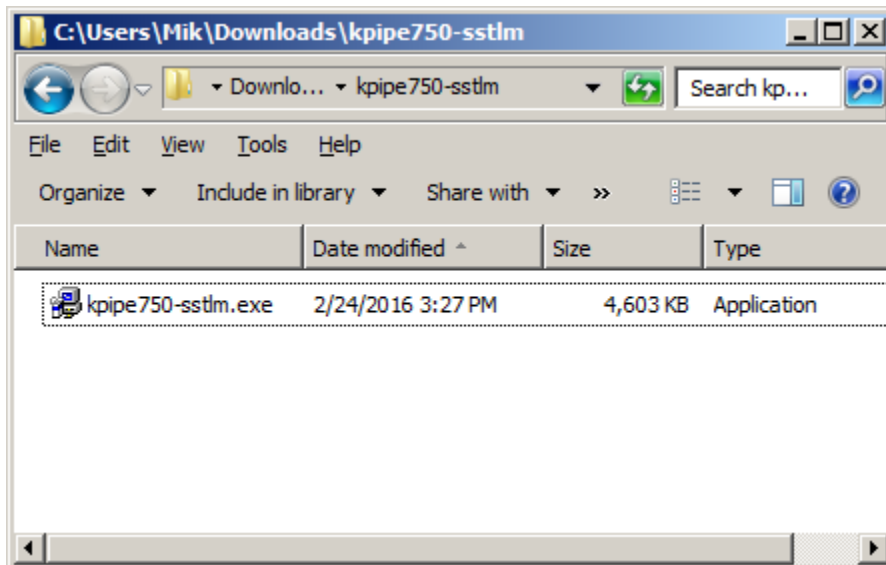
C:\Users\Mik\Downloads\kpipe750-sstlm

▾ Downlo... ▾ kpipe750-sstlm

Search kp...

File Edit View Tools Help

Organize ▾ Include in library ▾ Share with ▾ »

| Name | Date modified | Size | Type |
|---|---|---|---|
| kpipe750-sstlm.exe | 2/24/2016 3:27 PM | 4,603 KB | Application |